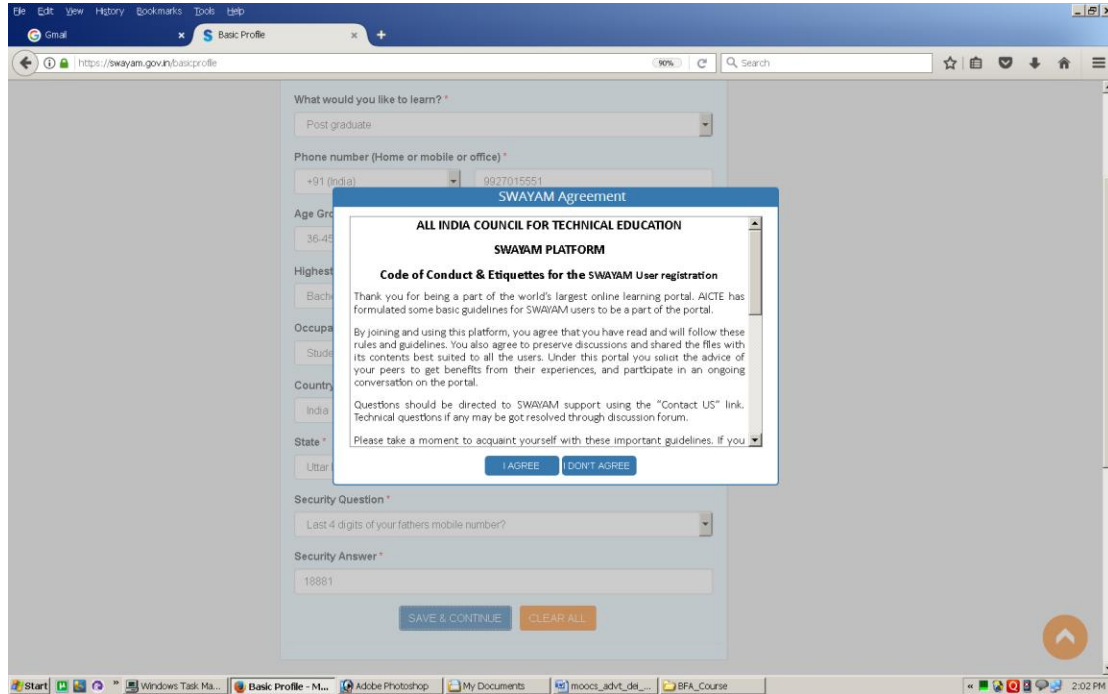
File Edit View History Bookmarks Tools Help

Gmail

Basic Profile

https://swayam.gov.in/basicprofile

90%

Search

What would you like to learn? *

Post graduate

Phone number (Home or mobile or office) *

+91 (India)

9927015551

Age Gro

36-45

Highest

Bache

Occupa

Stude

Country

India

State *

Uttar

SWAYAM Agreement

ALL INDIA COUNCIL FOR TECHNICAL EDUCATION

SWAYAM PLATFORM

Code of Conduct & Etiquettes for the SWAYAM User registration

Thank you for being a part of the world's largest online learning portal. AICTE has formulated some basic guidelines for SWAYAM users to be a part of the portal.

By joining and using this platform, you agree that you have read and will follow these rules and guidelines. You also agree to preserve discussions and shared the files with its contents best suited to all the users. Under this portal you solicit the advice of your peers to get benefits from their experiences, and participate in an ongoing conversation on the portal.

Questions should be directed to SWAYAM support using the "Contact US" link. Technical questions if any may be got resolved through discussion forum.

Please take a moment to acquaint yourself with these important guidelines. If you

I AGREE

I DON'T AGREE

Security Question *

Last 4 digits of your fathers mobile number?

Security Answer *

18881

SAVE & CONTINUE

CLEAR ALL

Start

Windows Task Ma...

Basic Profile - M...

Adobe Photoshop

My Documents

moocs_advt_dei_...

BFA_Course

2:02 PM